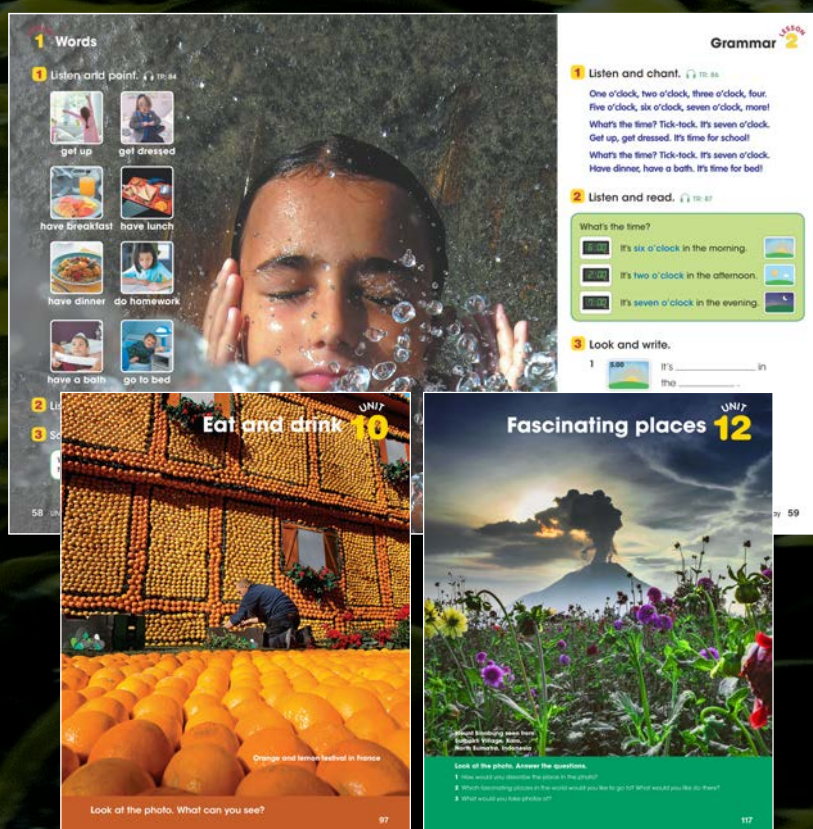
1 Words

1 Listen and point. TR: 84

get up
get dressed
have breakfast
have lunch
have dinner
do homework
have a bath
go to bed

2 Li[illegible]

3 S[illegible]

58

Grammar LESSON 2

1 Listen and chant. TR: 86

One o'clock, two o'clock, three o'clock, four.
Five o'clock, six o'clock, seven o'clock, more!

What's the time? Tick-tock. It's seven o'clock.
Get up, get dressed. It's time for school!

What's the time? Tick-tock. It's seven o'clock.
Have dinner, have a bath. It's time for bed!

2 Listen and read. TR: 87

What's the time?

6:00 It's six o'clock in the morning.
2:00 It's two o'clock in the afternoon.
7:00 It's seven o'clock in the evening.

3 Look and write.

1 5:00 It's ____________ in the ____________.

59

Eat and drink UNIT 10

Orange and lemon festival in France

Look at the photo. What can you see?

97

Fascinating places UNIT 12

Mount Sinabung seen from Sigarang-garang Village, Karo, North Sumatra, Indonesia

Look at the photo. Answer the questions.

1 How would you describe the place in the photo?
2 Which fascinating places in the world would you like to go to? What would you like do there?
3 What would you take photos of?

117